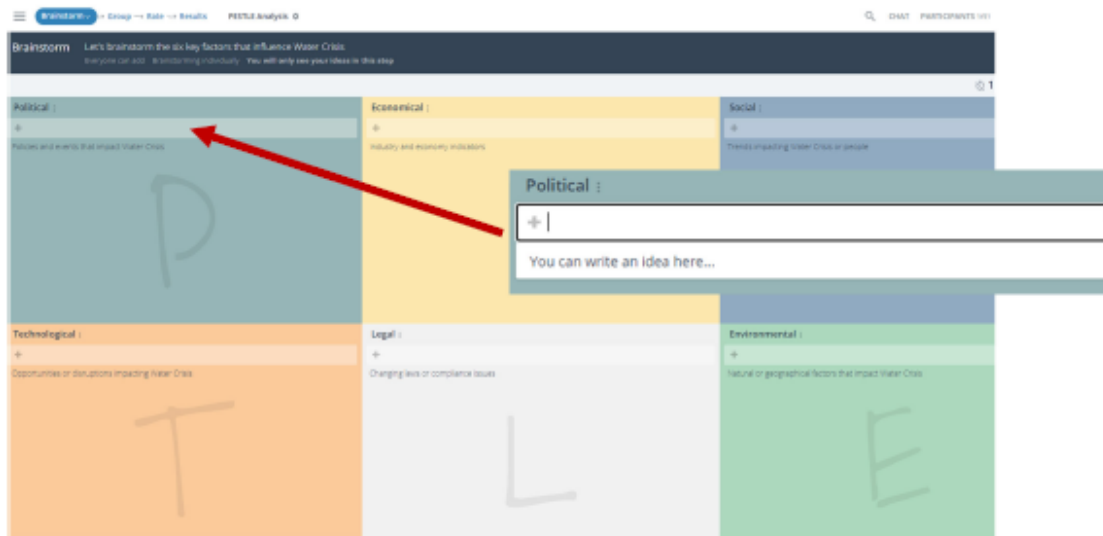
Brainstorm → Group → Rate → Results PESTLE Analysis

CHAT PARTICIPANTS

Brainstorm Let's brainstorm the six key factors that influence Water Crisis.

Everyone can add · Brainstorming individually · You will only see your ideas in this step

Political :

+

Policies and events that impact Water Crisis

P

Economical :

+

Industry and economy indicators

Social :

+

Trends impacting Water Crisis or people

Political :

+

You can write an idea here...

Technological :

+

Opportunities or disruptions impacting Water Crisis

T

Legal :

+

Changing laws or compliance issues

L

Environmental :

+

Natural or geographical factors that impact Water Crisis

E